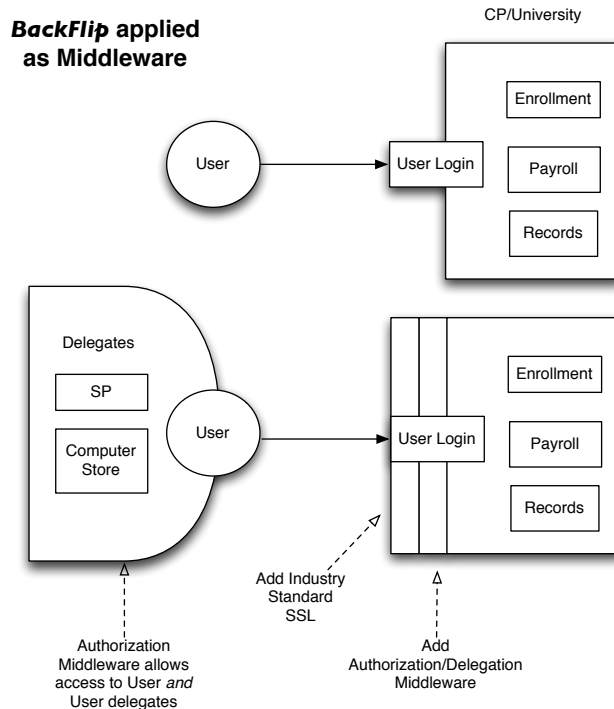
*BackFlip* applied as Middleware

CP/University

User

User Login

Enrollment

Payroll

Records

Delegates

SP

Computer Store

User

User Login

Enrollment

Payroll

Records

Add Industry Standard SSL

Authorization Middleware allows access to User *and* User delegates

Add Authorization/Delegation Middleware